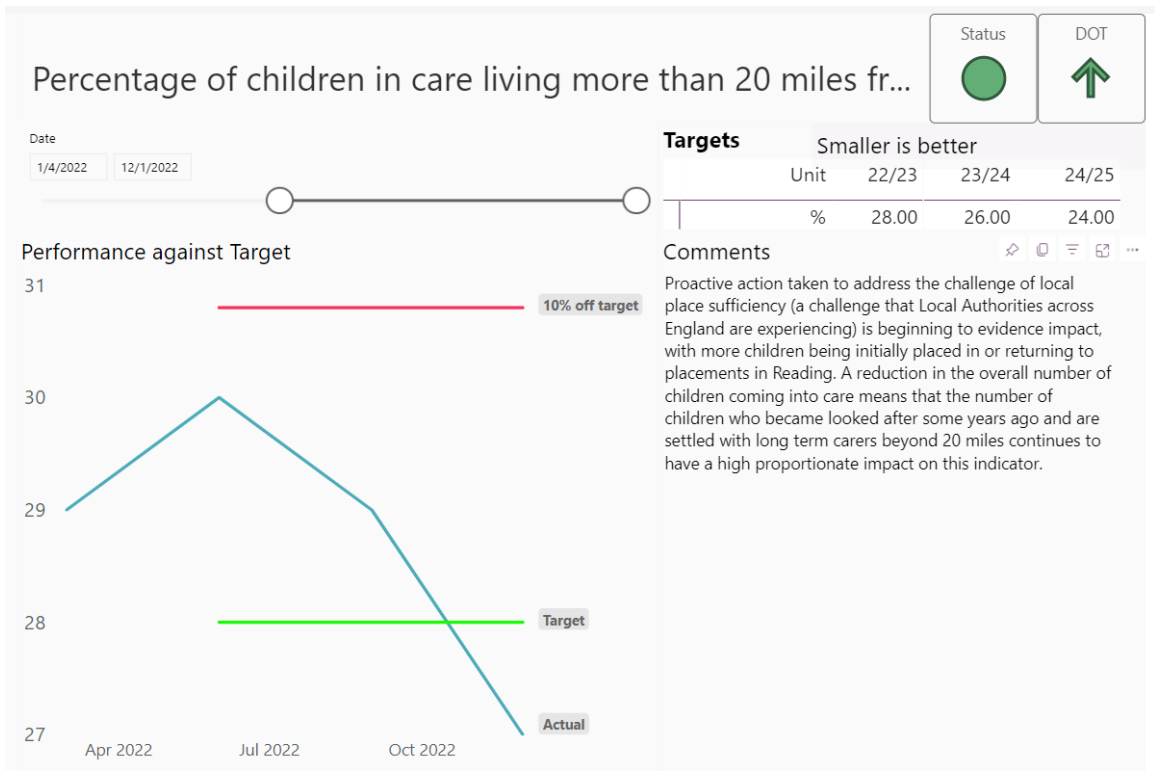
Percentage of children in care living more than 20 miles fr...

Status

DOT

Date

1/4/2022

12/1/2022

Performance against Target

31

30

29

28

27

10% off target

Target

Actual

Apr 2022

Jul 2022

Oct 2022

Targets

Smaller is better

| Unit | 22/23 | 23/24 | 24/25 |
|---|---|---|---|
| % | 28.00 | 26.00 | 24.00 |

Comments

Proactive action taken to address the challenge of local place sufficiency (a challenge that Local Authorities across England are experiencing) is beginning to evidence impact, with more children being initially placed in or returning to placements in Reading. A reduction in the overall number of children coming into care means that the number of children who became looked after some years ago and are settled with long term carers beyond 20 miles continues to have a high proportionate impact on this indicator.